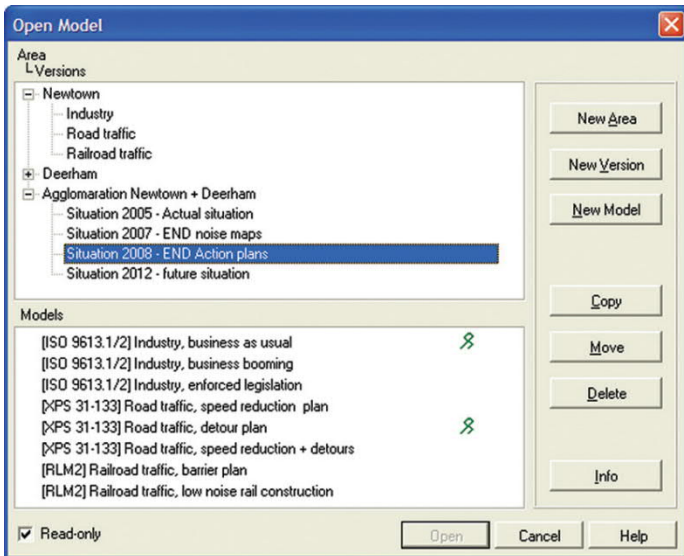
Open Model

Area
Versions

Newtown
Industry
Road traffic
Railroad traffic
Deerham
Agglomaration Newtown + Deerham
Situation 2005 - Actual situation
Situation 2007 - END noise maps
Situation 2008 - END Action plans
Situation 2012 - future situation

New Area
New Version
New Model

Models

[ISO 9613.1/2] Industry, business as usual
[ISO 9613.1/2] Industry, business booming
[ISO 9613.1/2] Industry, enforced legislation
[XPS 31-133] Road traffic, speed reduction plan
[XPS 31-133] Road traffic, detour plan
[XPS 31-133] Road traffic, speed reduction + detours
[RLM2] Railroad traffic, barrier plan
[RLM2] Railroad traffic, low noise rail construction

Copy
Move
Delete
Info

Read-only
Open
Cancel
Help